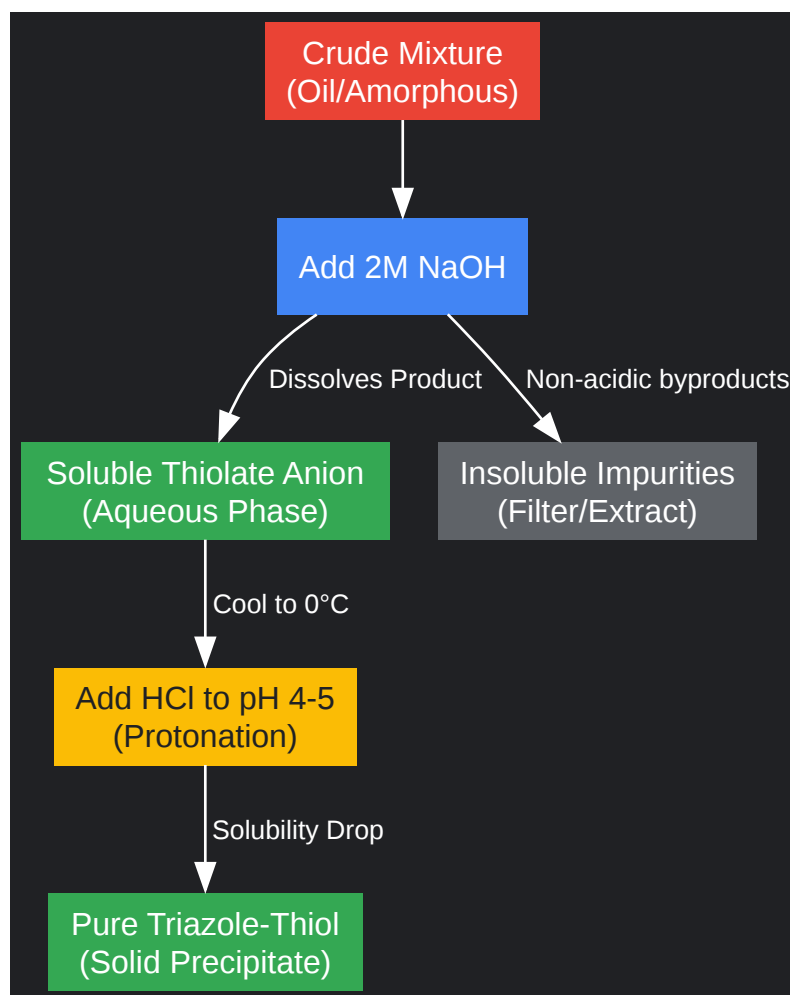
Crude Mixture
(Oil/Amorphous)

Add 2M NaOH

Dissolves Product

Non-acidic byproducts

Soluble Thiolate Anion
(Aqueous Phase)

Insoluble Impurities
(Filter/Extract)

Cool to 0°C

Add HCl to pH 4-5
(Protonation)

Solubility Drop

Pure Triazole-Thiol
(Solid Precipitate)